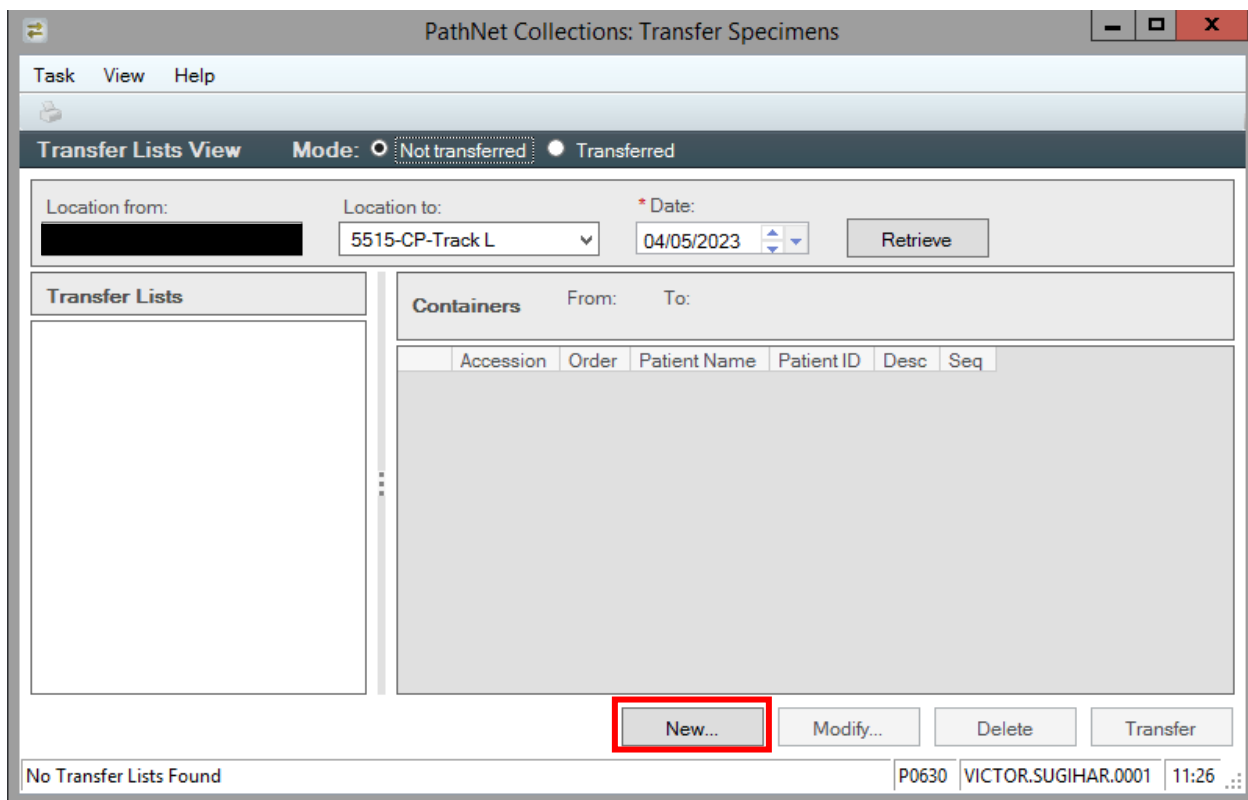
PathNet Collections: Transfer Specimens

Task View Help

Transfer Lists View Mode: Not transferred Transferred

Location from:

Location to:
5515-CP-Track L

* Date:
04/05/2023

Retrieve

Transfer Lists

Containers From: To:

| | Accession | Order | Patient Name | Patient ID | Desc | Seq |
|---|---|---|---|---|---|---|

New... Modify... Delete Transfer

No Transfer Lists Found | P0630 | VICTOR.SUGIHAR.0001 | 11:26